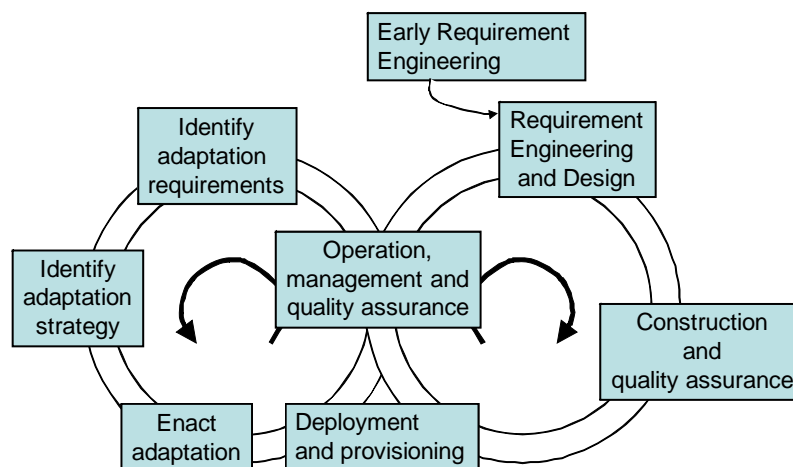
Early Requirement Engineering

Identify adaptation requirements

Requirement Engineering and Design

Identify adaptation strategy

Operation, management and quality assurance

Construction and quality assurance

Enact adaptation

Deployment and provisioning